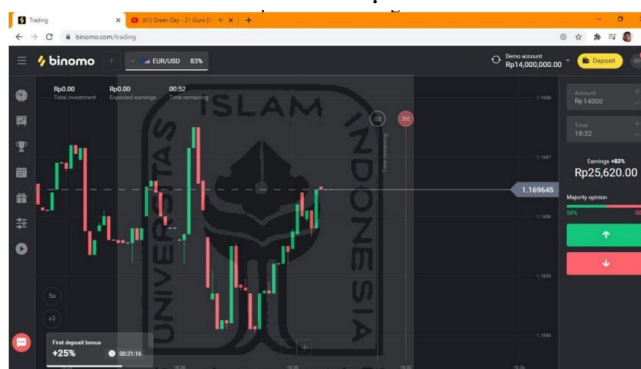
Trading
(61) Green Day - 21 Guns [O
binomo.com/trading
binomo
EUR/USD 83%
Demo account
Rp14,000,000.00
Deposit
Rp0.00
Total investment
Rp0.00
Expected earnings
00:52
Time remaining
ISLAM
INDONESIA
UNIVERSITAS
Amount
Rp 14000
Time
18:32
Earnings +83%
Rp25,620.00
Majority opinion
50%
50
1.169645
1.1698
1.1697
1.1696
1.1695
1.1694
5s
First deposit bonus
+25%
00:21:16